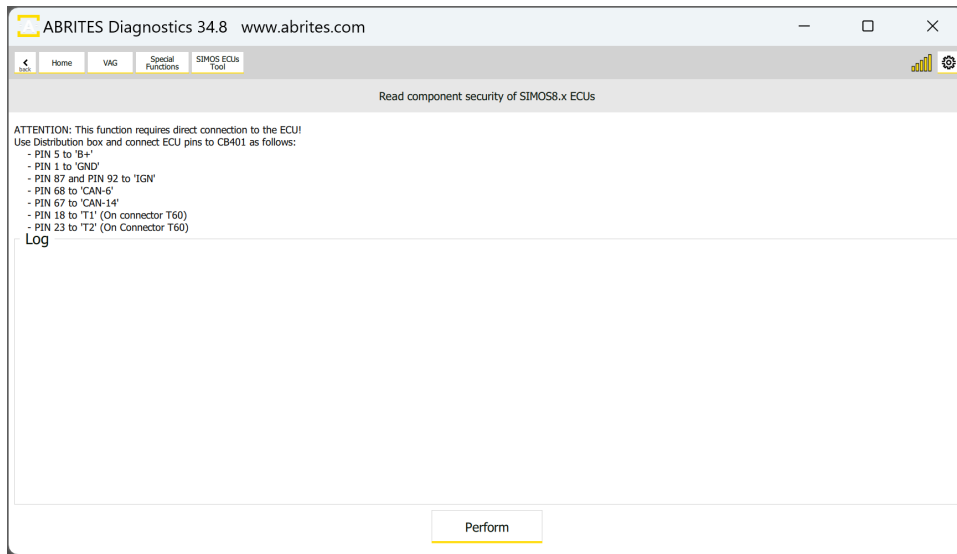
ABRITES Diagnostics 34.8 www.abrites.com

back Home VAG Special Functions SIMOS ECUs Tool

Read component security of SIMOS8.x ECUs

ATTENTION: This function requires direct connection to the ECU!
Use Distribution box and connect ECU pins to CB401 as follows:
- PIN 5 to 'B+'
- PIN 1 to 'GND'
- PIN 87 and PIN 92 to 'IGN'
- PIN 68 to 'CAN-6'
- PIN 67 to 'CAN-14'
- PIN 18 to 'T1' (On connector T60)
- PIN 23 to 'T2' (On Connector T60)

Log

Perform